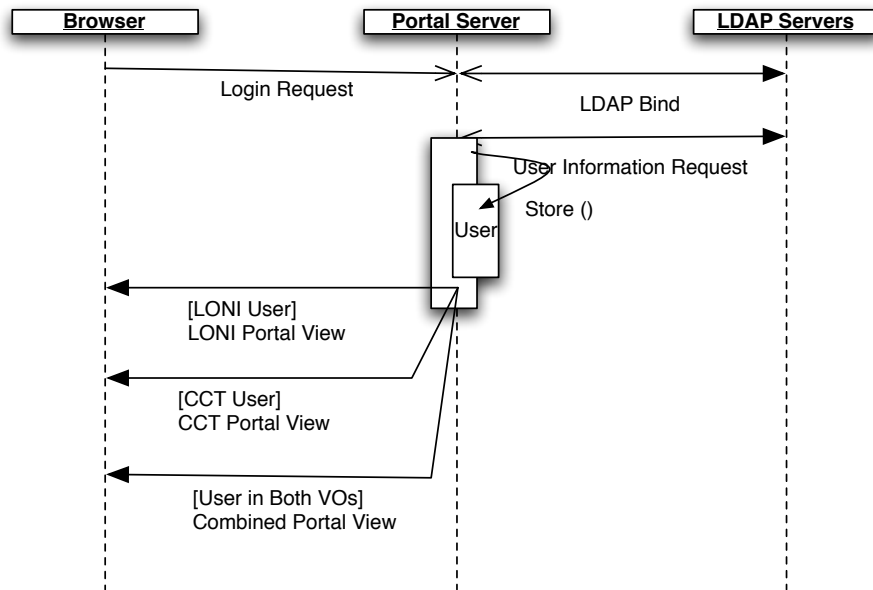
Browser

Portal Server

LDAP Servers

Login Request

LDAP Bind

User Information Request

Store ()

User

[LONI User]
LONI Portal View

[CCT User]
CCT Portal View

[User in Both VOs]
Combined Portal View